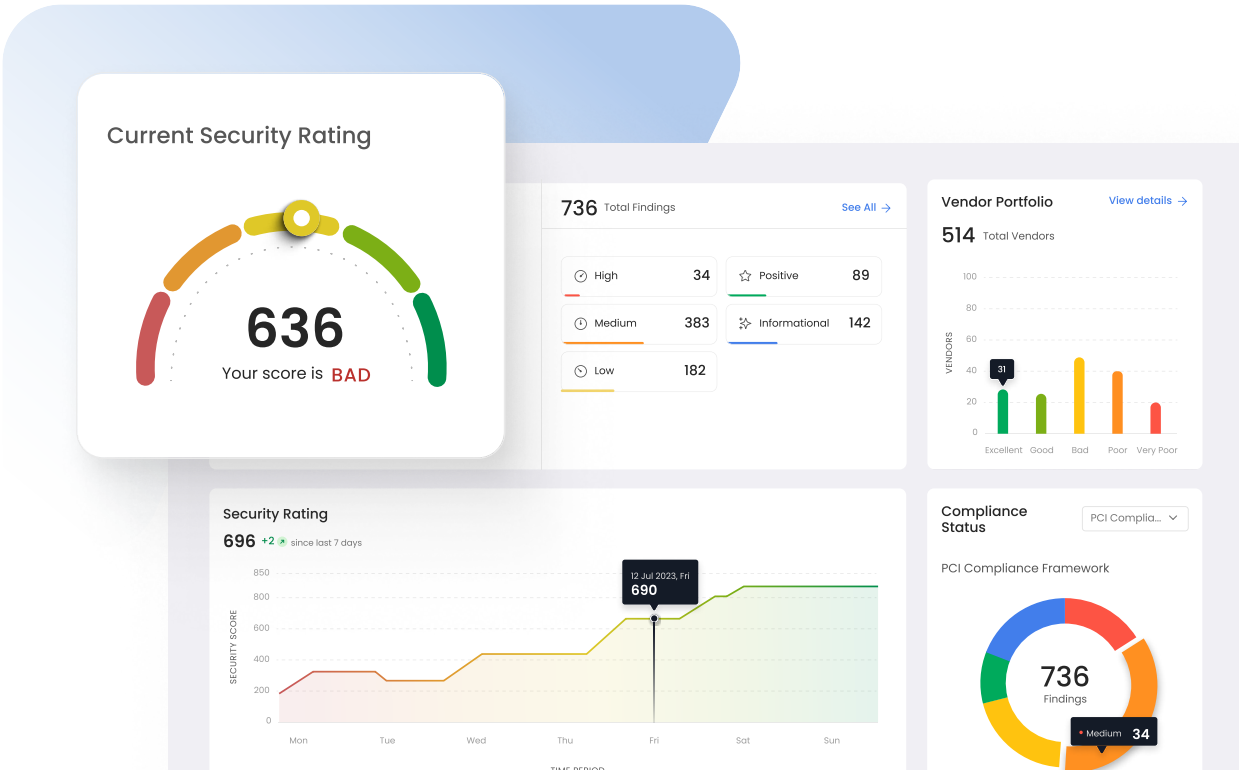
Current Security Rating

636
Your score is BAD

736 Total Findings See All →

High 34
Positive 89
Medium 383
Informational 142
Low 182

Vendor Portfolio View details →
514 Total Vendors

| 100 |
|---|
| 80 |
| 60 |
| 40 |
| 20 |
| 0 |

VENDORS
31
Excellent Good Bad Poor Very Poor

Security Rating
696 +2 since last 7 days

850
800
600
400
200
0
SECURITY SCORE
12 Jul 2023, Fri
690
Mon Tue Wed Thu Fri Sat Sun
TIME PERIOD

Compliance Status
PCI Complia...
PCI Compliance Framework
736
Findings
Medium 34